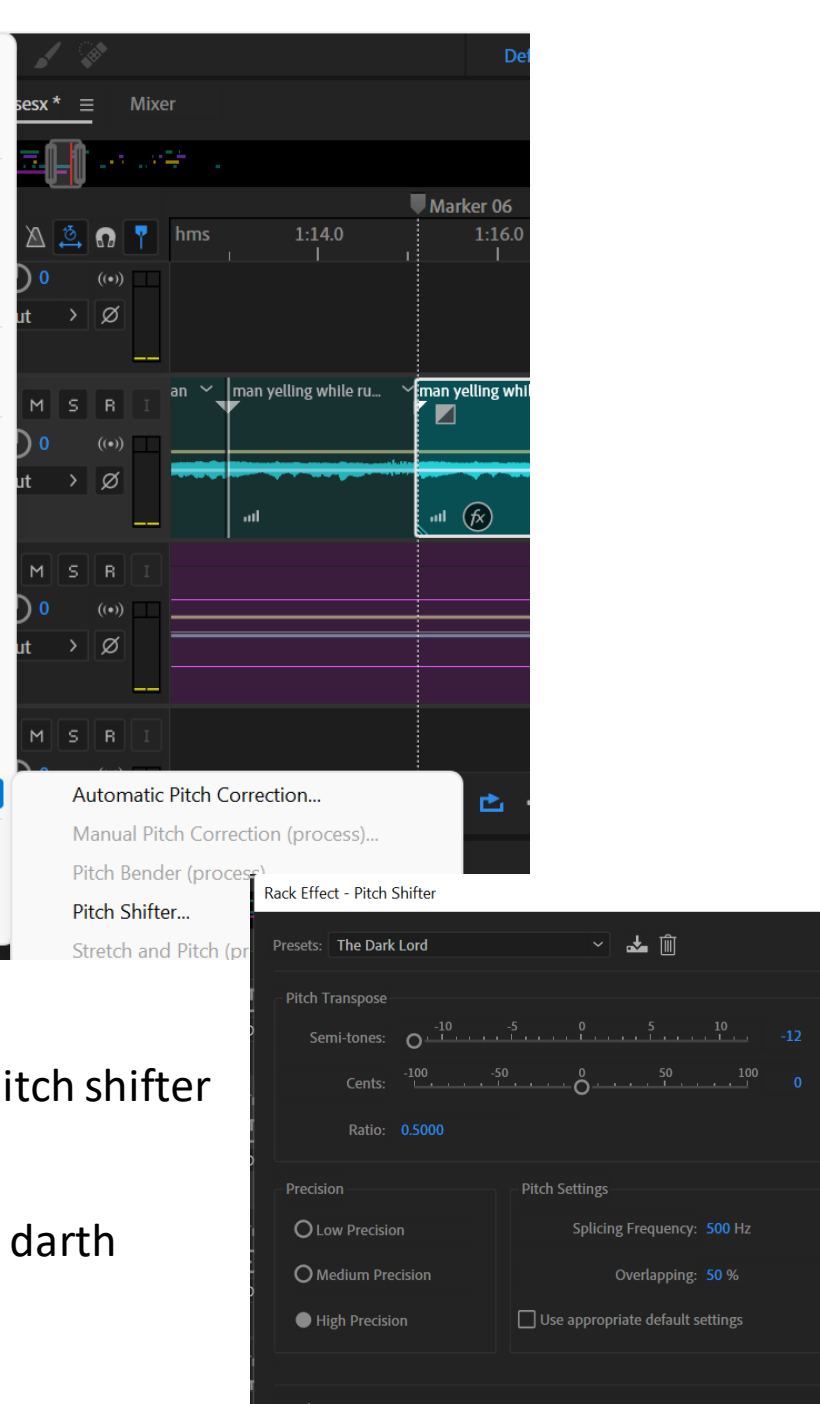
Def

sesx * ≡ Mixer

Marker 06

hms 1:14.0 1:16.0

0

ut >

M S R I

an man yelling while ru... man yelling whil

0

ut >

M S R I

0

ut >

M S R I

Automatic Pitch Correction...
Manual Pitch Correction (process)...
Pitch Bender (process)
Pitch Shifter...
Stretch and Pitch (pr

itch shifter

darth

Rack Effect - Pitch Shifter

Presets: The Dark Lord

Pitch Transpose

Semi-tones: -10 -5 0 5 10 -12

Cents: -100 -50 0 50 100 0

Ratio: 0.5000

Precision

Low Precision

Medium Precision

High Precision

Pitch Settings

Splicing Frequency: 500 Hz

Overlapping: 50 %

Use appropriate default settings